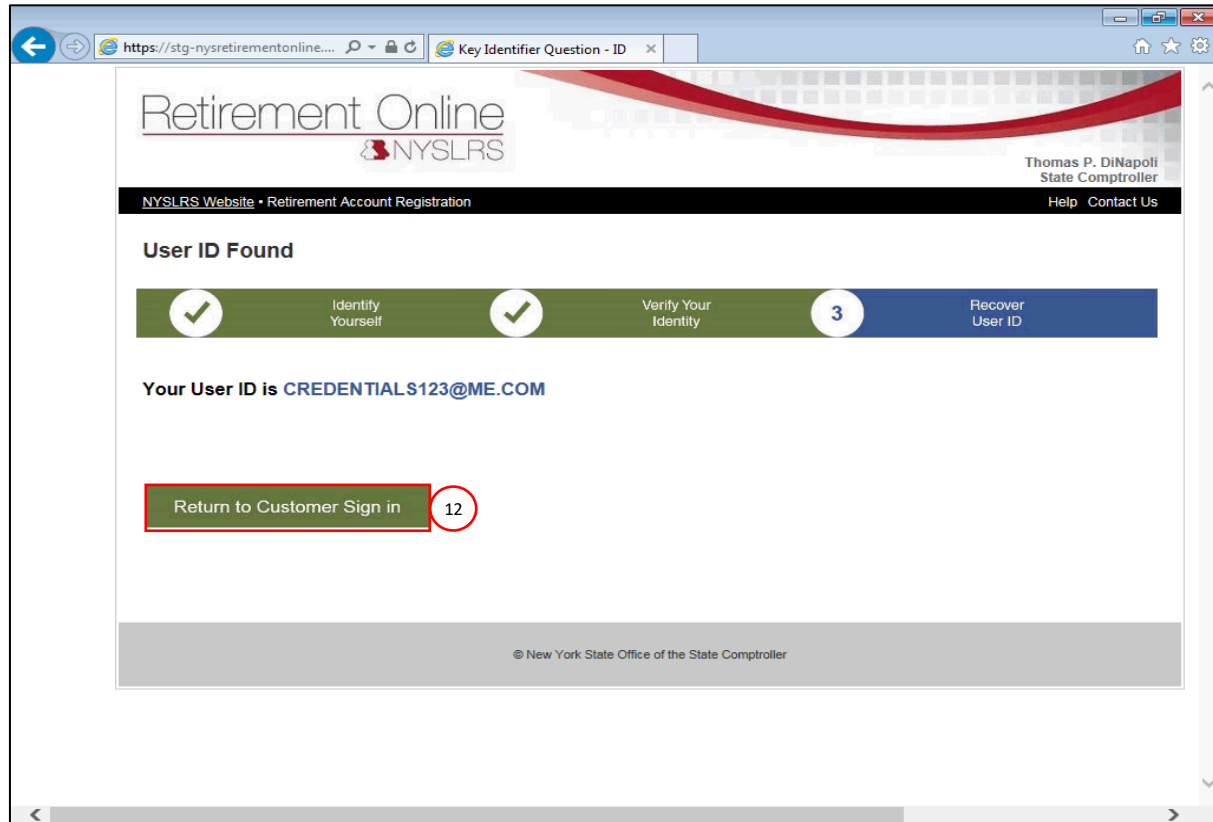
https://stg-nysretirementonline....

Key Identifier Question - ID

Retirement Online
NYSLRS

Thomas P. DiNapoli
State Comptroller

NYSLRS Website • Retirement Account Registration

Help Contact Us

User ID Found

Identify Yourself

Verify Your Identity

3

Recover User ID

Your User ID is CREDENTIALS123@ME.COM

Return to Customer Sign in

12

© New York State Office of the State Comptroller